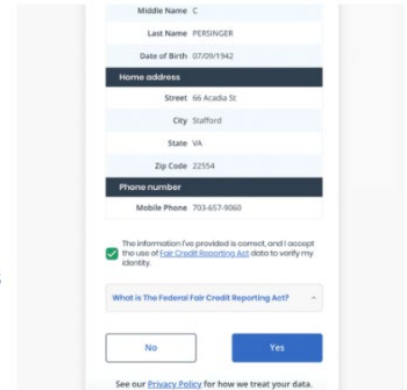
Middle Name C

Last Name PERSINGER

Date of Birth 07/09/1942

Home address

Street 66 Acadia St

City Stafford

State VA

Zip Code 22554

Phone number

Mobile Phone 703-657-9060

The information I've provided is correct, and I accept the use of Fair Credit Reporting Act data to verify my identity.

What is The Federal Fair Credit Reporting Act?

No

Yes

See our Privacy Policy for how we treat your data.